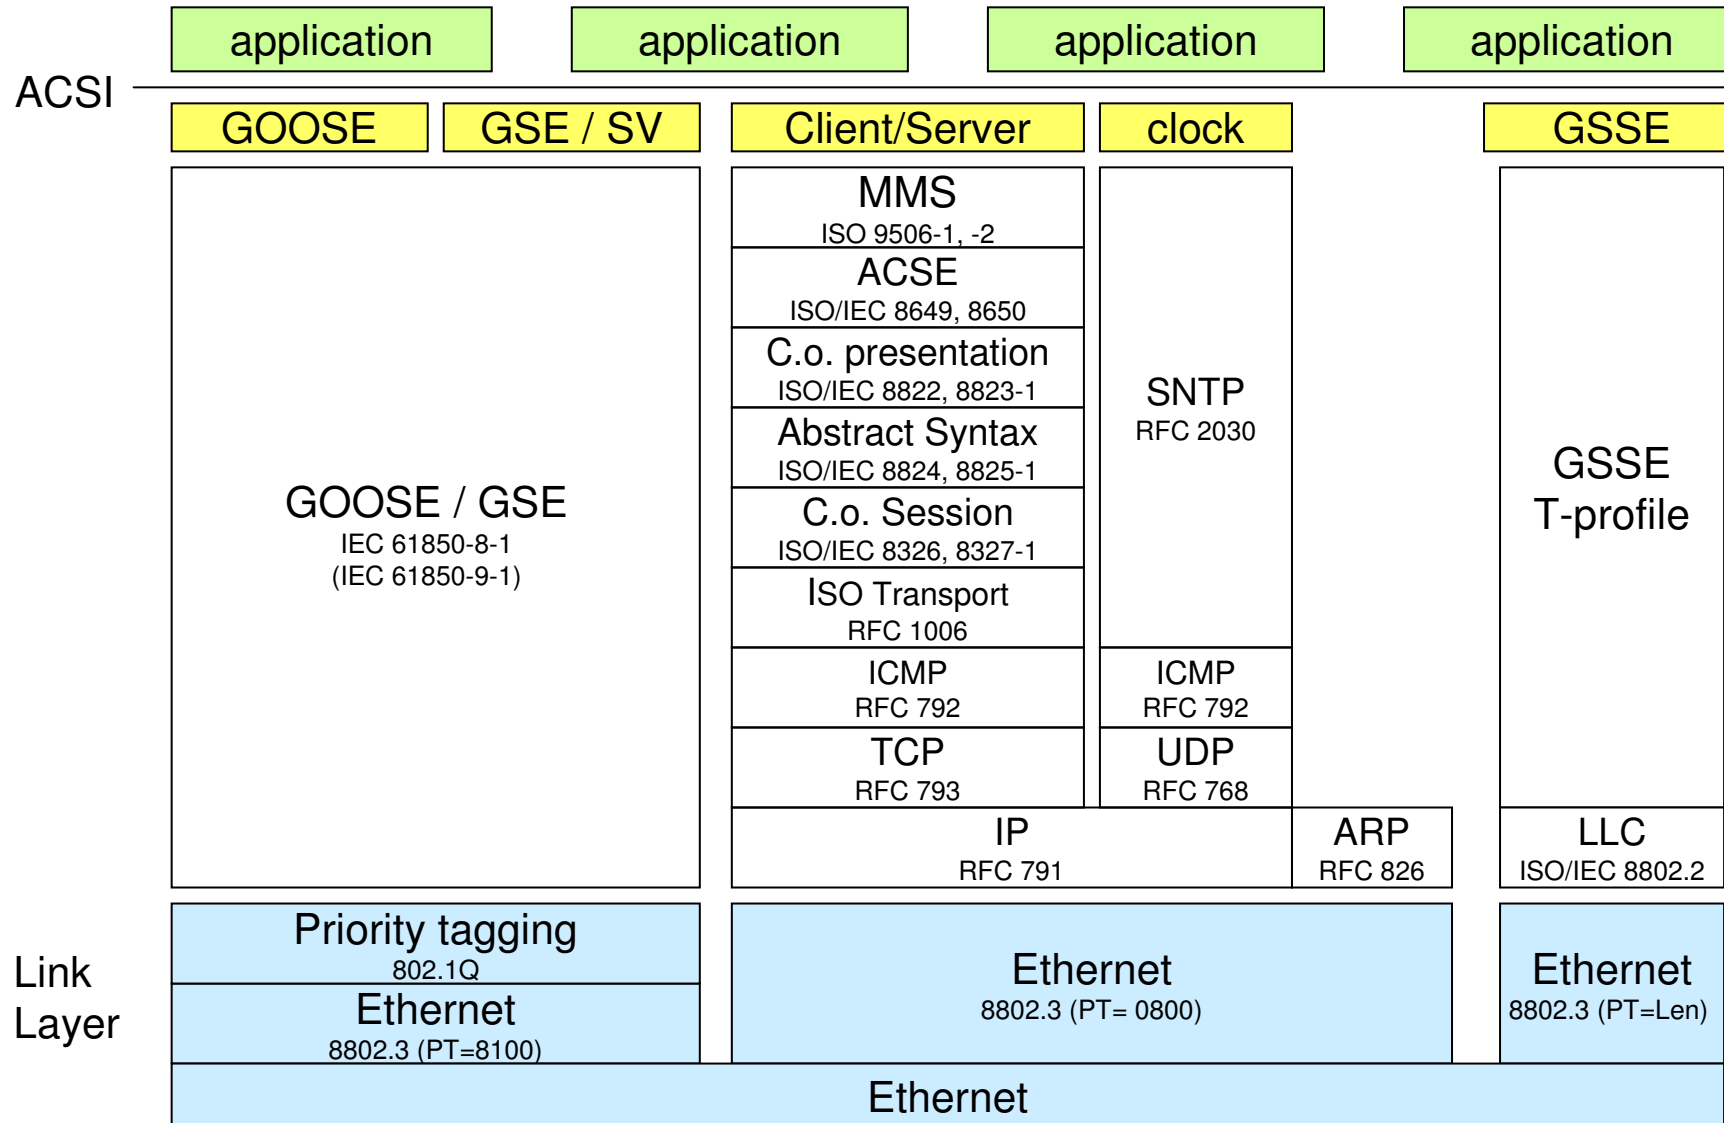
application

application

application

application

ACSI

GOOSE

GSE / SV

Client/Server

clock

GSSE

GOOSE / GSE
IEC 61850-8-1
(IEC 61850-9-1)

MMS
ISO 9506-1, -2

ACSE
ISO/IEC 8649, 8650

C.o. presentation
ISO/IEC 8822, 8823-1

Abstract Syntax
ISO/IEC 8824, 8825-1

C.o. Session
ISO/IEC 8326, 8327-1

ISO Transport
RFC 1006

ICMP
RFC 792

TCP
RFC 793

SNTP
RFC 2030

ICMP
RFC 792

UDP
RFC 768

IP
RFC 791

ARP
RFC 826

GSSE
T-profile

LLC
ISO/IEC 8802.2

Link Layer

Priority tagging
802.1Q

Ethernet
8802.3 (PT=8100)

Ethernet
8802.3 (PT= 0800)

Ethernet
8802.3 (PT=Len)

Ethernet